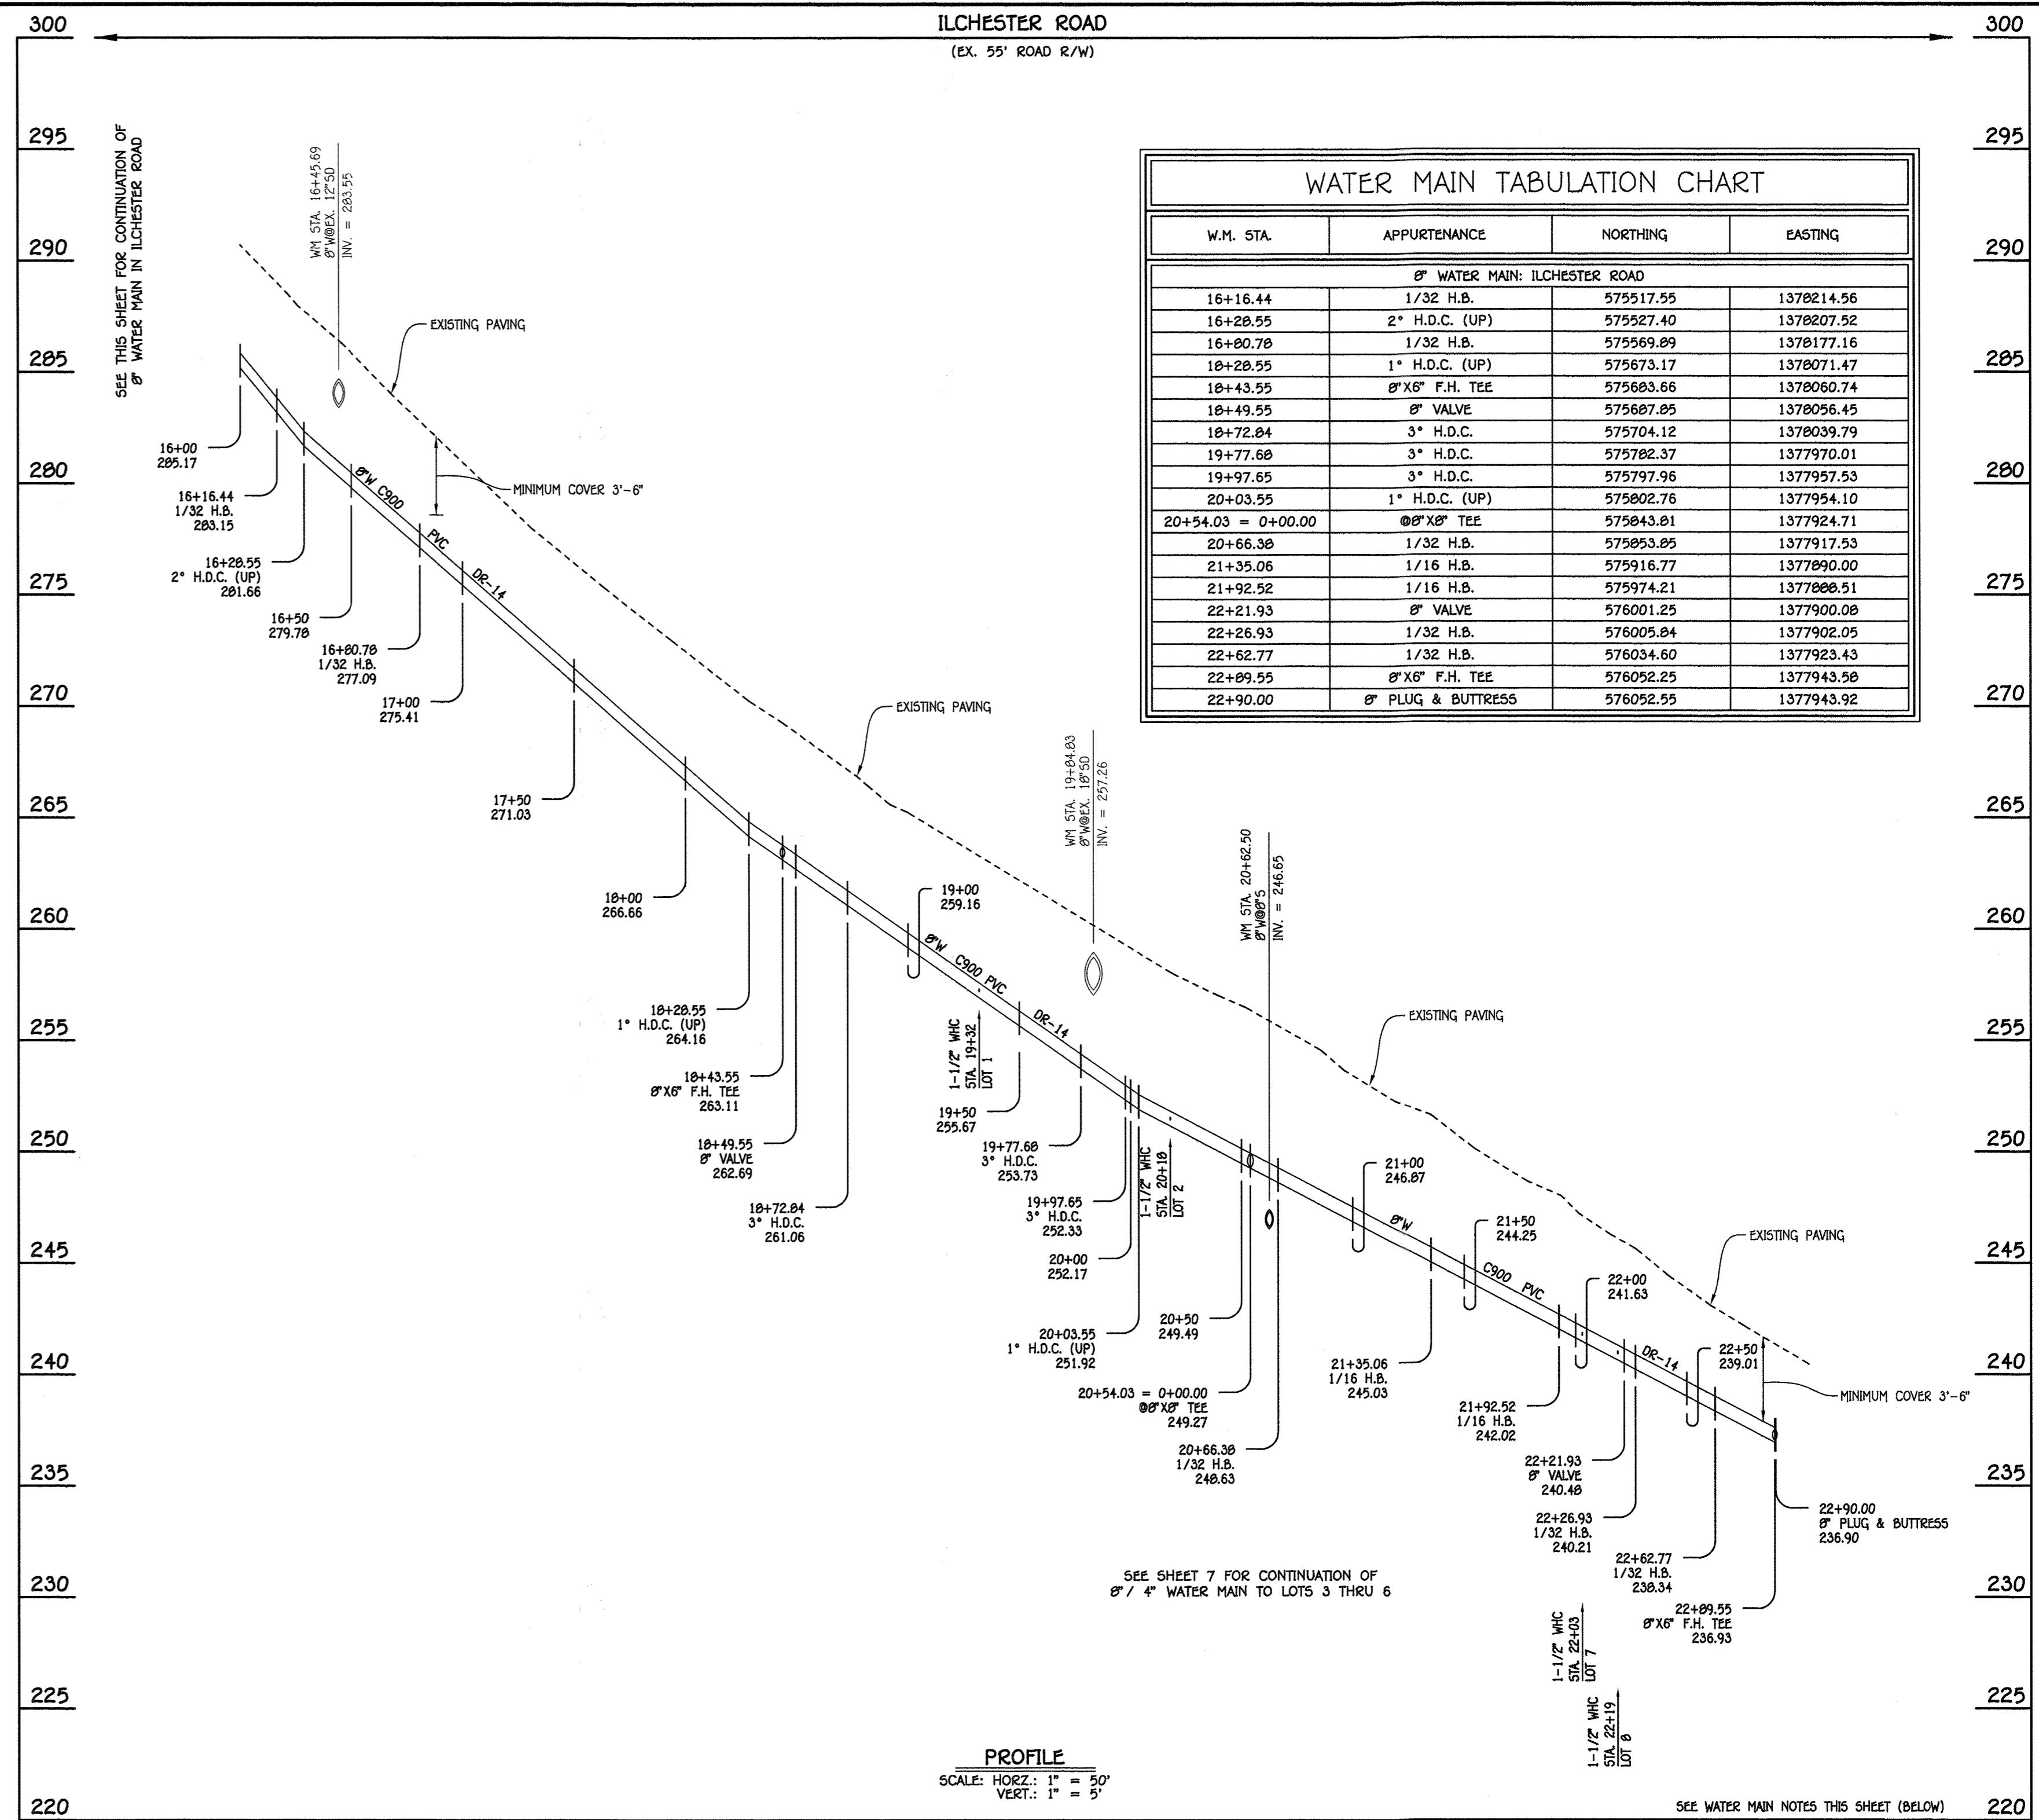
300 ILCHESTER ROAD 300

(EX. 55' ROAD R/W)

295 295

SEE THIS SHEET FOR CONTINUATION OF 8" WATER MAIN IN ILCHESTER ROAD

WATER MAIN TABULATION CHART

| W.M. STA. | APPURTENANCE | NORTHING | EASTING |
|---|---|---|---|
| 8" WATER MAIN: ILCHESTER ROAD | | | |
| 16+16.44 | 1/32 H.B. | 575517.55 | 1378214.56 |
| 16+28.55 | 2" H.D.C. (UP) | 575527.40 | 1378207.52 |
| 16+80.78 | 1/32 H.B. | 575569.89 | 1378177.16 |
| 18+28.55 | 1" H.D.C. (UP) | 575673.17 | 1378071.47 |
| 18+43.55 | 8"X6" F.H. TEE | 575683.66 | 1378060.74 |
| 18+49.55 | 8" VALVE | 575687.85 | 1378056.45 |
| 18+72.84 | 3" H.D.C. | 575704.12 | 1378039.79 |
| 19+77.68 | 3" H.D.C. | 575782.37 | 1377970.01 |
| 19+97.65 | 3" H.D.C. | 575797.96 | 1377957.53 |
| 20+03.55 | 1" H.D.C. (UP) | 575802.76 | 1377954.10 |
| 20+54.03 = 0+00.00 | @8"X8" TEE | 575843.81 | 1377924.71 |
| 20+66.38 | 1/32 H.B. | 575853.85 | 1377917.53 |
| 21+35.06 | 1/16 H.B. | 575916.77 | 1377890.00 |
| 21+92.52 | 1/16 H.B. | 575974.21 | 1377888.51 |
| 22+21.93 | 8" VALVE | 576001.25 | 1377900.08 |
| 22+26.93 | 1/32 H.B. | 576005.84 | 1377902.05 |
| 22+62.77 | 1/32 H.B. | 576034.60 | 1377923.43 |
| 22+89.55 | 8"X6" F.H. TEE | 576052.25 | 1377943.58 |
| 22+90.00 | 8" PLUG & BUTTRESS | 576052.55 | 1377943.92 |

290 290
285 285
280 280
275 275
270 270
265 265
260 260
255 255
250 250
245 245
240 240
235 235
230 230
225 225
220 220

WM STA. 16+45.69 8"W@EX. 12"SO INV. = 283.55

EXISTING PAVING

16+00 285.17

16+16.44 1/32 H.B. 283.15

MINIMUM COVER 3'-6"

8"W C900 PVC DR-14

16+28.55 2" H.D.C. (UP) 281.66

16+50 279.78

16+80.78 1/32 H.B. 277.09

17+00 275.41

EXISTING PAVING

17+50 271.03

WM STA. 19+84.83 8"W@EX. 18"SO INV. = 257.26

18+00 266.66

19+00 259.16

WM STA. 20+62.50 8"W@8"S INV. = 246.65

8"W C900 PVC DR-14

18+28.55 1" H.D.C. (UP) 264.16

EXISTING PAVING

1-1/2" WHC STA. 19+32 LOT 1

18+43.55 8"X6" F.H. TEE 263.11

19+50 255.67

18+49.55 8" VALVE 262.69

19+77.68 3" H.D.C. 253.73

1-1/2" WHC STA. 20+18 LOT 2

21+00 246.87

18+72.84 3" H.D.C. 261.06

19+97.65 3" H.D.C. 252.33

21+50 244.25

EXISTING PAVING

20+00 252.17

8"W C900 PVC DR-14

22+00 241.63

20+50 249.49

20+03.55 1" H.D.C. (UP) 251.92

22+50 239.01

MINIMUM COVER 3'-6"

21+35.06 1/16 H.B. 245.03

20+54.03 = 0+00.00 @8"X8" TEE 249.27

21+92.52 1/16 H.B. 242.02

20+66.38 1/32 H.B. 248.63

22+21.93 8" VALVE 240.48

22+90.00 8" PLUG & BUTTRESS 236.90

22+26.93 1/32 H.B. 240.21

SEE SHEET 7 FOR CONTINUATION OF 8"/ 4" WATER MAIN TO LOTS 3 THRU 6

22+62.77 1/32 H.B. 238.34

22+89.55 8"X6" F.H. TEE 236.93

1-1/2" WHC STA. 22+03 LOT 7

1-1/2" WHC STA. 22+19 LOT 8

PROFILE
SCALE: HORZ.: 1" = 50'
VERT.: 1" = 5'

SEE WATER MAIN NOTES THIS SHEET (BELOW)